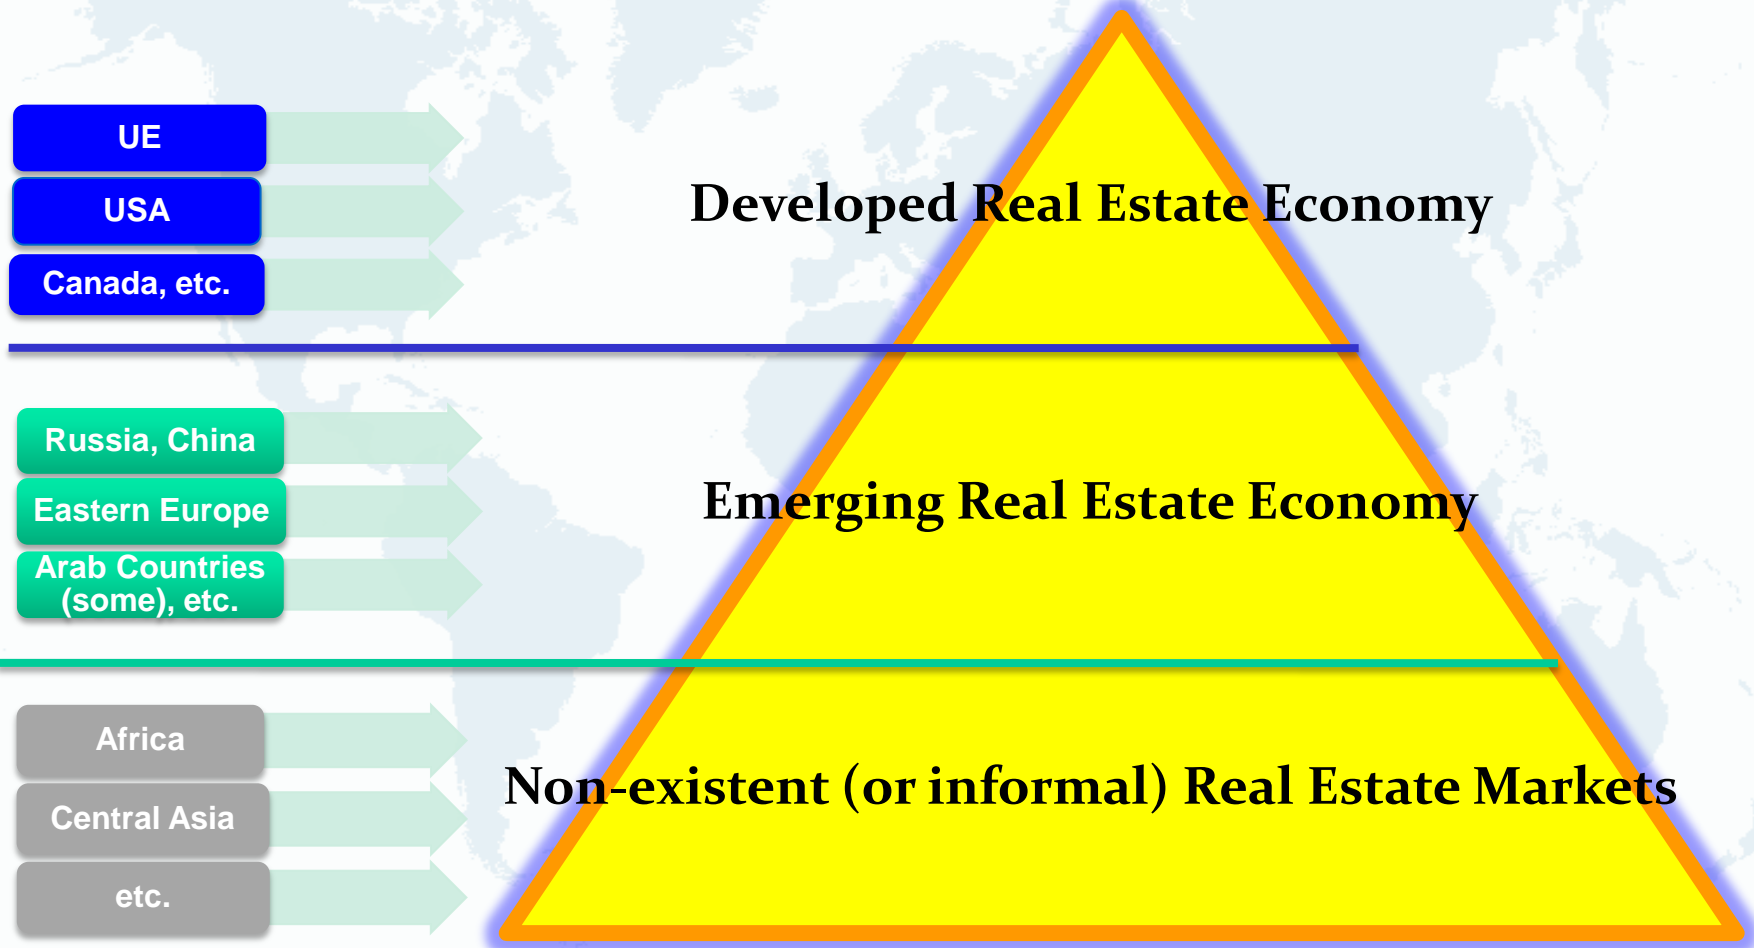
UE

USA

Canada, etc.

Developed Real Estate Economy

Russia, China

Eastern Europe

Arab Countries (some), etc.

Emerging Real Estate Economy

Africa

Central Asia

etc.

Non-existent (or informal) Real Estate Markets